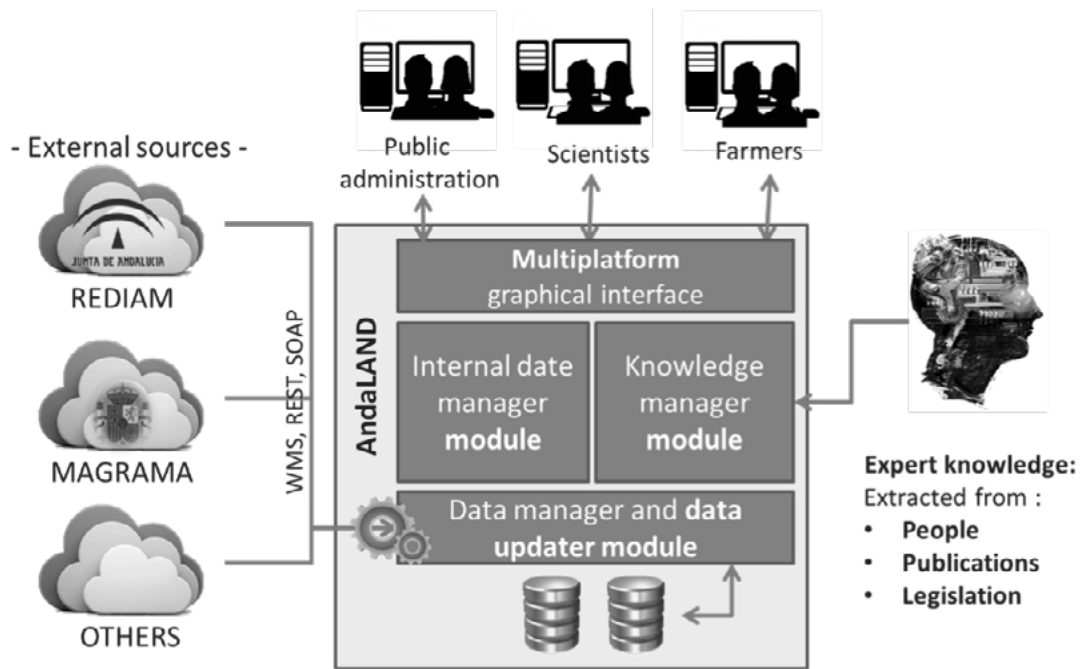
Public administration

Scientists

Farmers

- External sources -

JUNTA DE ANDALUCIA

REDIAM

MAGRAMA

OTHERS

WMS, REST, SOAP

AndaLAND

**Multiplatform** graphical interface

Internal date manager **module**

Knowledge manager **module**

Data manager and **data updater module**

**Expert knowledge:**
Extracted from :
• **People**
• **Publications**
• **Legislation**